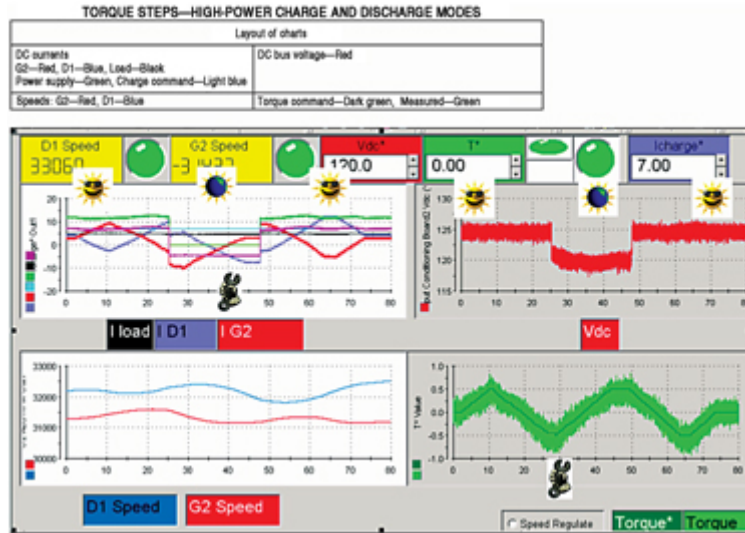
TORQUE STEPS—HIGH-POWER CHARGE AND DISCHARGE MODES

| Layout of charts | |
|---|---|
| DC currents G2—Red, D1—Blue, Load—Black Power supply—Green, Charge command—Light blue | DC bus voltage—Red |
| Speeds: G2—Red, D1—Blue | Torque command—Dark green, Measured—Green |

D1 Speed
33060
G2 Speed
-3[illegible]
Vdc*
120.0
T*
0.00
Icharge*
7.00

0 10 20 30 40 50 60 70 80

130
125
120
115
0 10 20 30 40 50 60 70 80

I load
I D1
I G2
Vdc

33000
32000
31000
30000
0 10 20 30 40 50 60 70 80

1.0
0.5
0.0
-0.5
-1.0
T* Value
0 10 20 30 40 50 60 70 80

D1 Speed
G2 Speed
Speed Regulate
Torque*
Torque